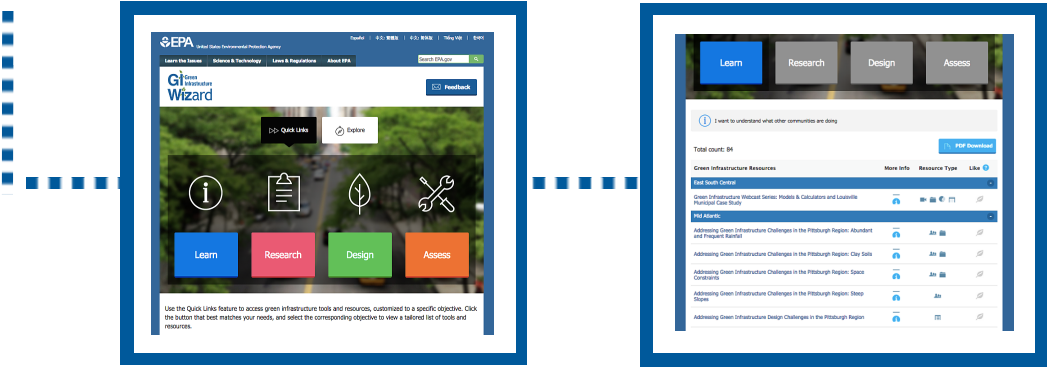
EPA United States Environmental Protection Agency

Español | 中文: 繁體版 | 中文: 简体版 | Tiếng Việt | 한국어

Learn the Issues | Science & Technology | Laws & Regulations | About EPA

Search EPA.gov

GI Green Infrastructure Wizard

Feedback

Quick Links | Explore

Learn | Research | Design | Assess

Use the Quick Links feature to access green infrastructure tools and resources, customized to a specific objective. Click the button that best matches your needs, and select the corresponding objective to view a tailored list of tools and resources.

Learn | Research | Design | Assess

I want to understand what other communities are doing

PDF Download

Total count: 84

| Green Infrastructure Resources | More Info | Resource Type | Like |
|---|---|---|---|
| East South Central | | | |
| Green Infrastructure Webcast Series: Models & Calculators and Louisville Municipal Case Study | | | |
| Mid Atlantic | | | |
| Addressing Green Infrastructure Challenges in the Pittsburgh Region: Abundant and Frequent Rainfall | | | |
| Addressing Green Infrastructure Challenges in the Pittsburgh Region: Clay Soils | | | |
| Addressing Green Infrastructure Challenges in the Pittsburgh Region: Space Constraints | | | |
| Addressing Green Infrastructure Challenges in the Pittsburgh Region: Steep Slopes | | | |
| Addressing Green Infrastructure Design Challenges in the Pittsburgh Region | | | |